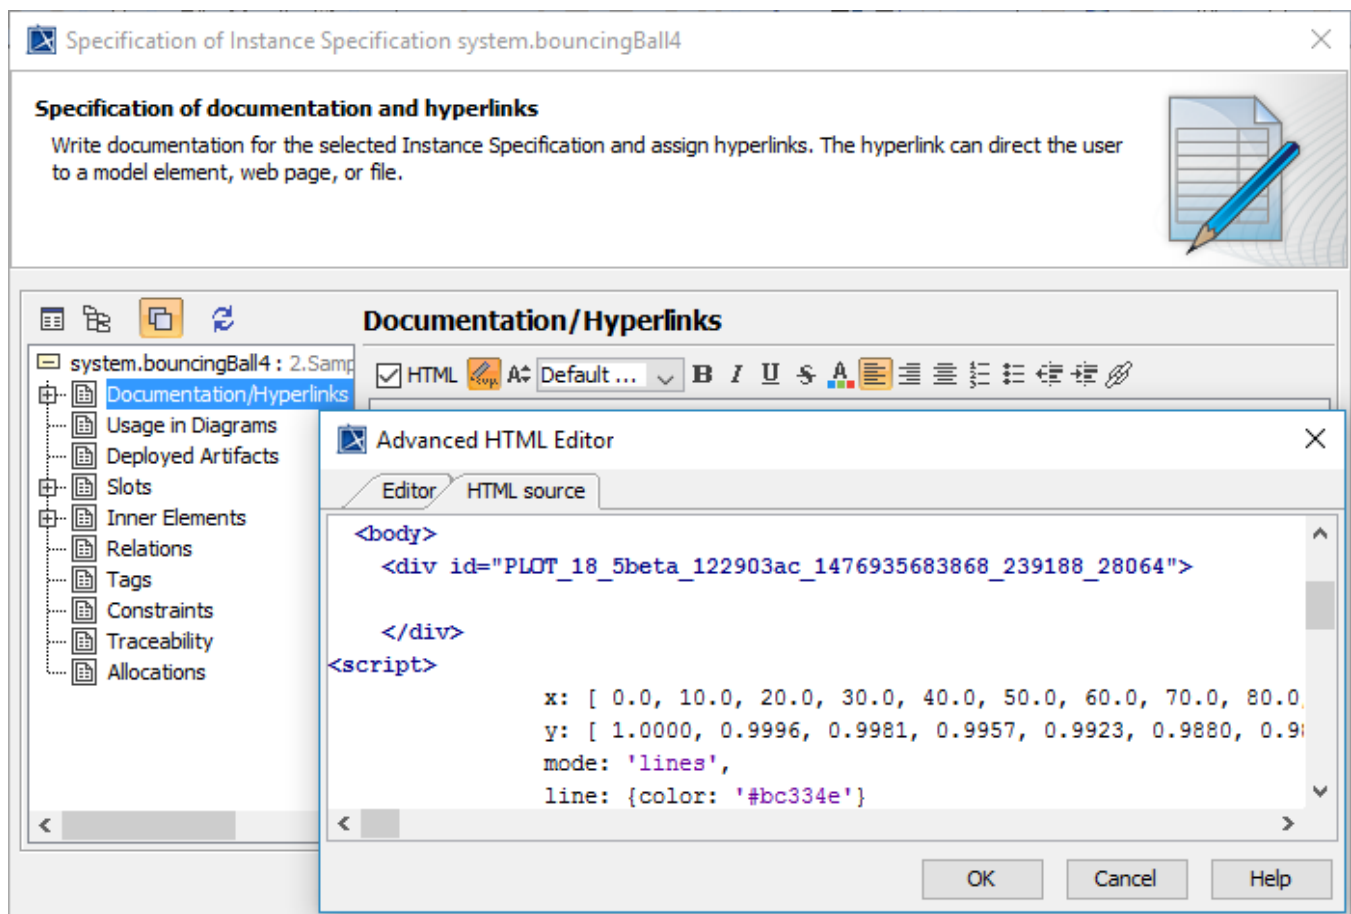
Specification of Instance Specification system.bouncingBall4

Specification of documentation and hyperlinks

Write documentation for the selected Instance Specification and assign hyperlinks. The hyperlink can direct the user to a model element, web page, or file.

system.bouncingBall4 : 2.Samp
Documentation/Hyperlinks
Usage in Diagrams
Deployed Artifacts
Slots
Inner Elements
Relations
Tags
Constraints
Traceability
Allocations

Documentation/Hyperlinks

HTML Default ... B I U

Advanced HTML Editor

Editor HTML source

<body>
<div id="PLOT_18_5beta_122903ac_1476935683868_239188_28064">

</div>
<script>
x: [ 0.0, 10.0, 20.0, 30.0, 40.0, 50.0, 60.0, 70.0, 80.0,
y: [ 1.0000, 0.9996, 0.9981, 0.9957, 0.9923, 0.9880, 0.9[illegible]
mode: 'lines',
line: {color: '#bc334e'}

OK Cancel Help